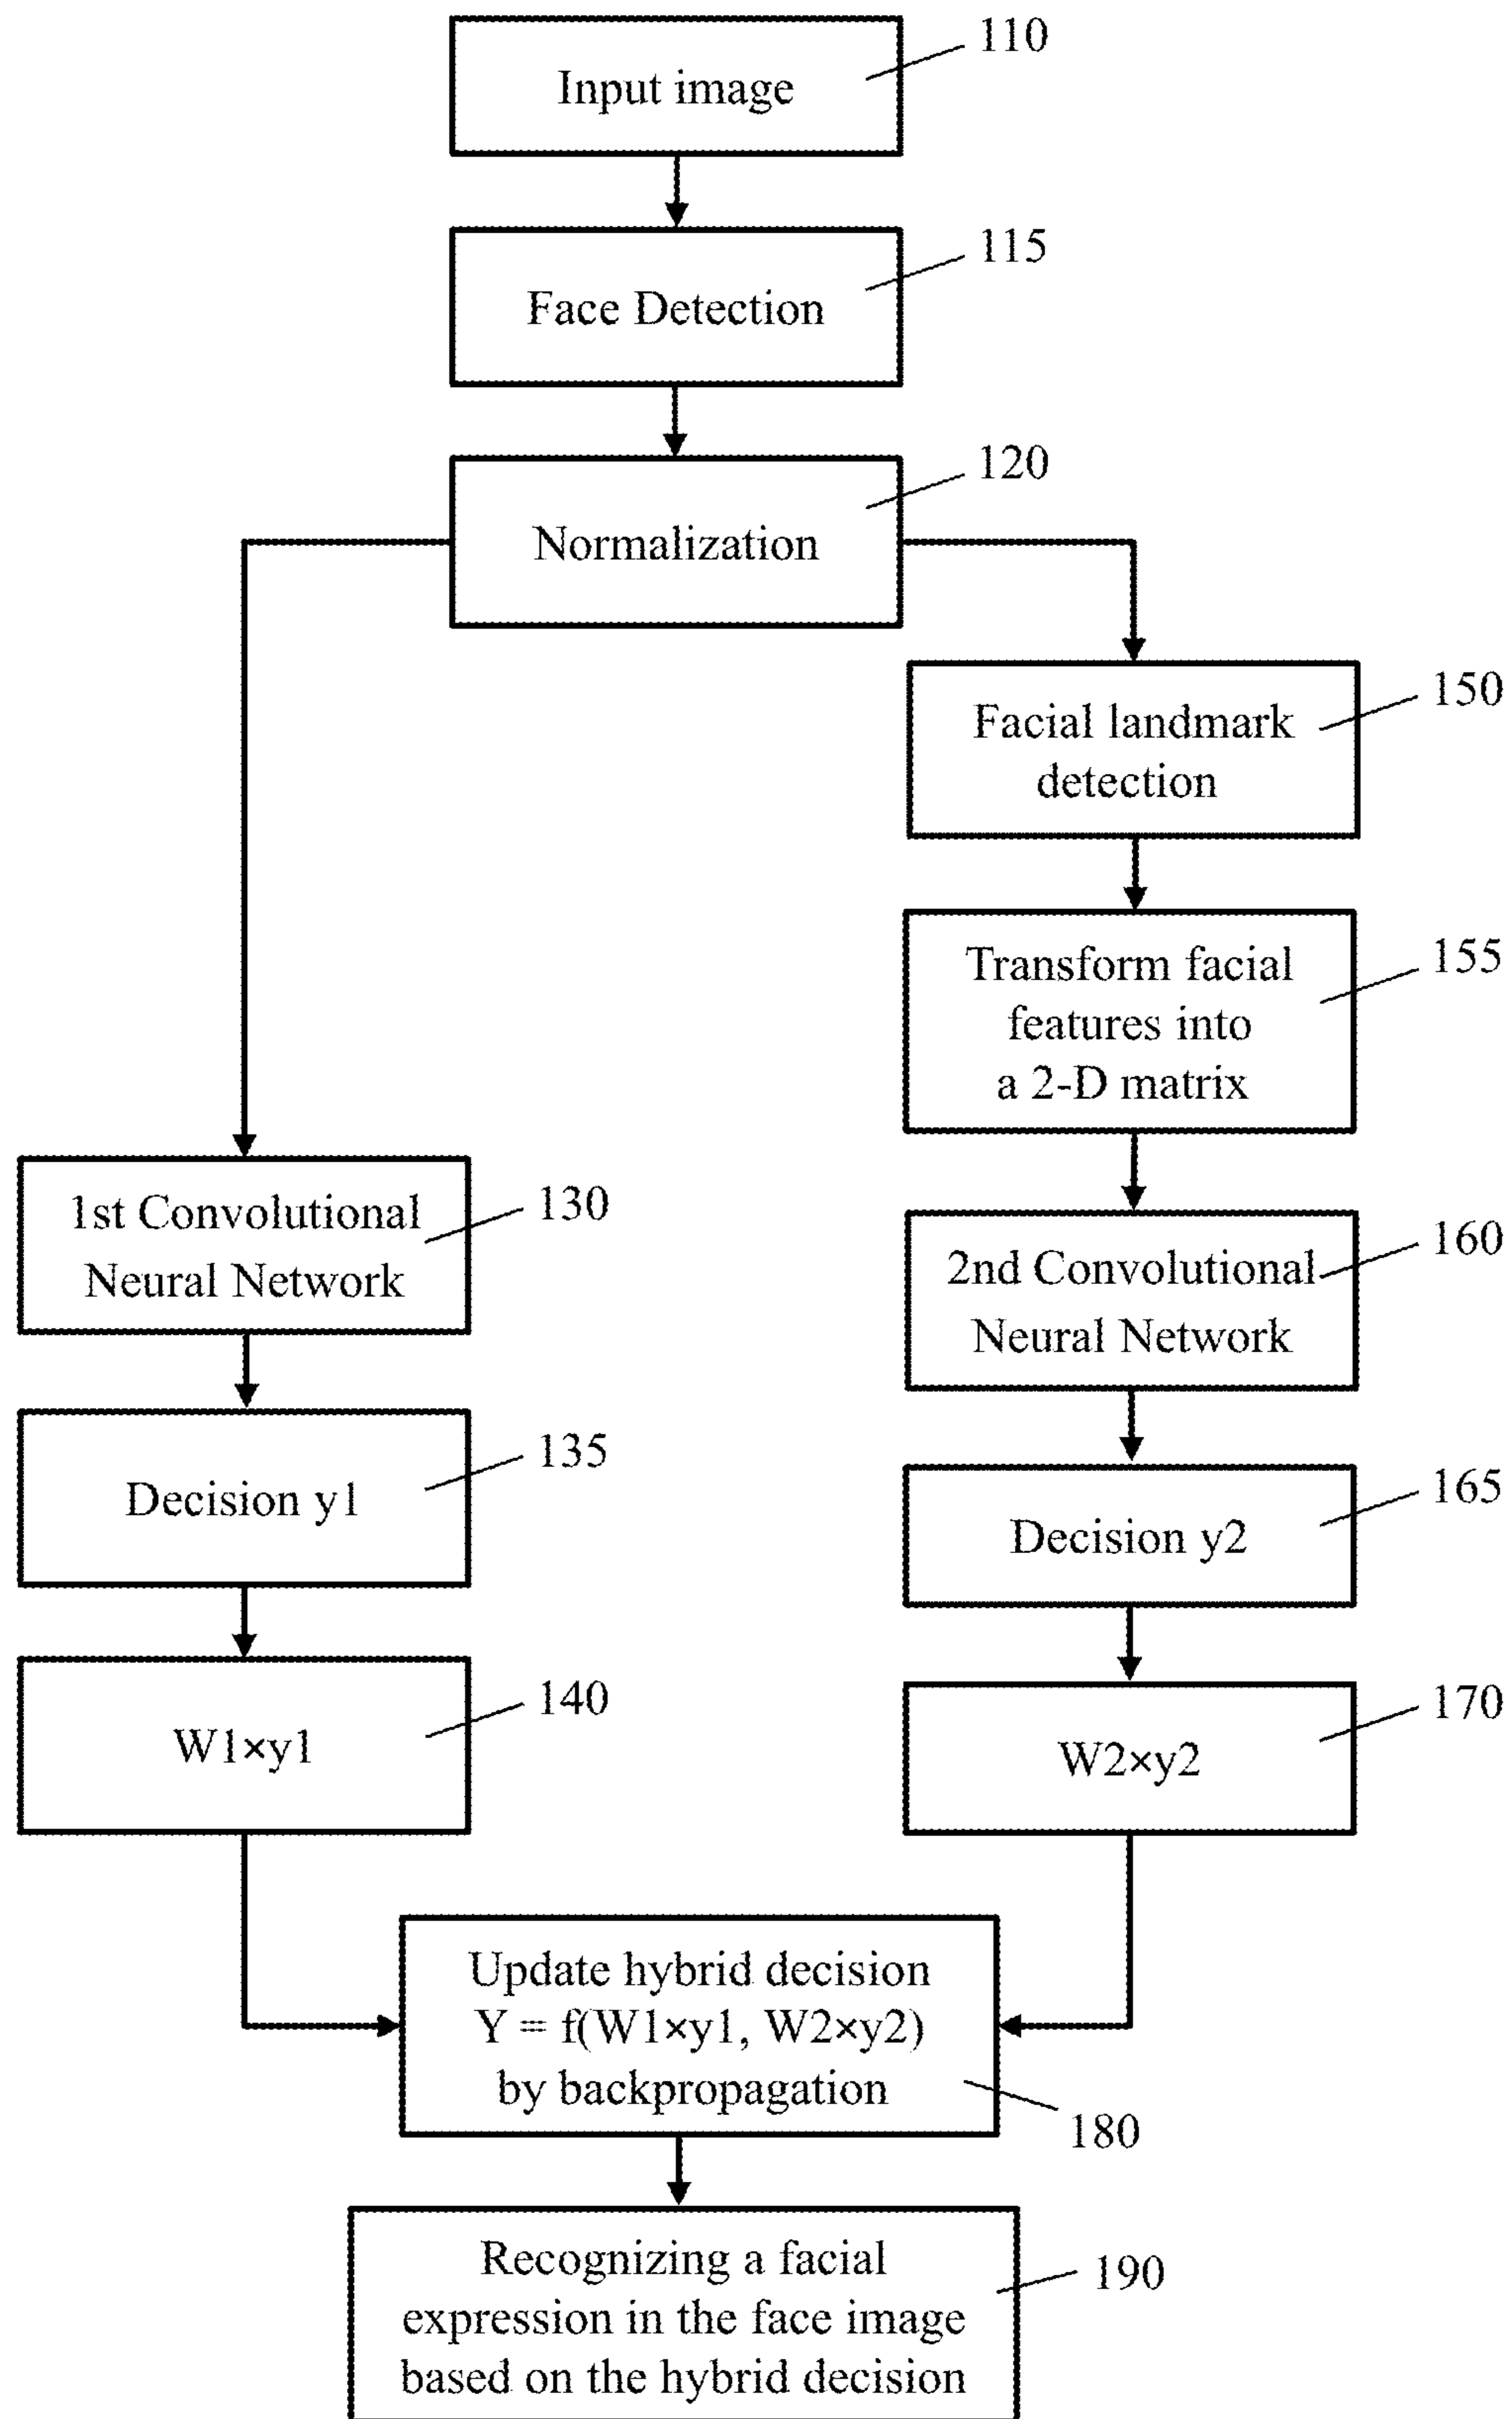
Input image
110

Face Detection
115

Normalization
120

Facial landmark detection
150

Transform facial features into a 2-D matrix
155

1st Convolutional Neural Network
130

2nd Convolutional Neural Network
160

Decision y1
135

Decision y2
165

W1×y1
140

W2×y2
170

Update hybrid decision
Y = f(W1×y1, W2×y2)
by backpropagation
180

Recognizing a facial expression in the face image based on the hybrid decision
190